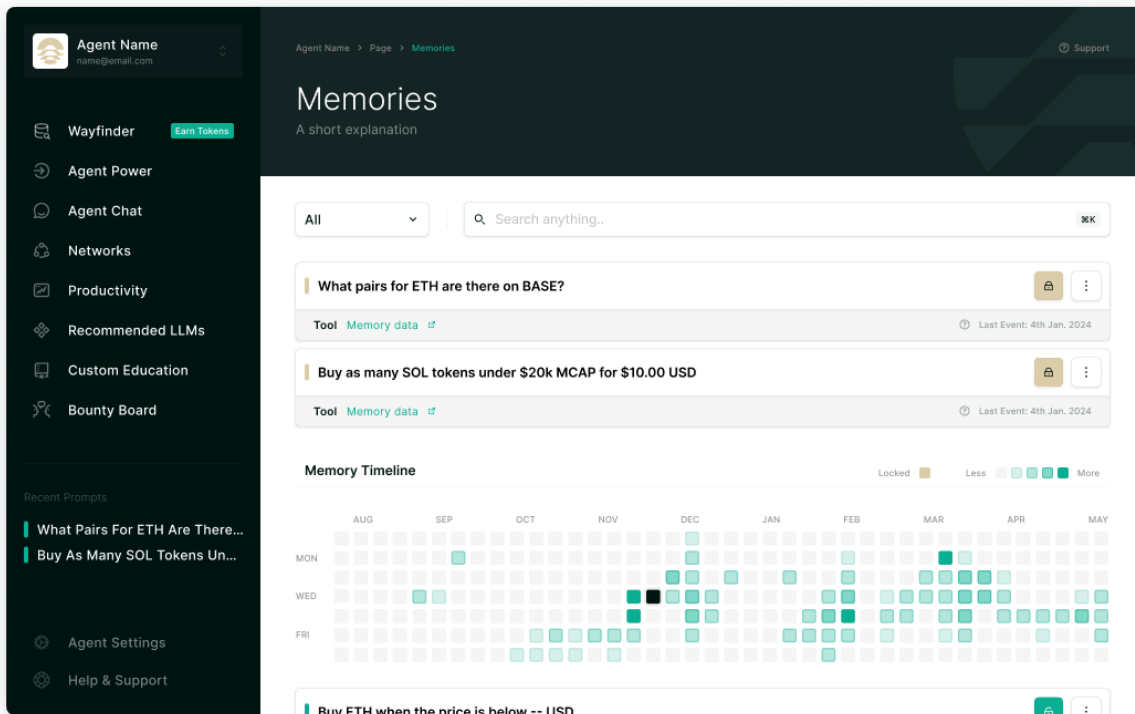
Agent Name
name@email.com

Wayfinder Earn Tokens
Agent Power
Agent Chat
Networks
Productivity
Recommended LLMs
Custom Education
Bounty Board

Recent Prompts
What Pairs For ETH Are There...
Buy As Many SOL Tokens Un...

Agent Settings
Help & Support

Agent Name > Page > Memories
Support

Memories
A short explanation

All
Search anything..
⌘K

What pairs for ETH are there on BASE?
Tool Memory data
Last Event: 4th Jan. 2024

Buy as many SOL tokens under $20k MCAP for $10.00 USD
Tool Memory data
Last Event: 4th Jan. 2024

Memory Timeline
Locked
Less More

AUG SEP OCT NOV DEC JAN FEB MAR APR MAY
MON
WED
FRI

Buy ETH when the price is below -- USD